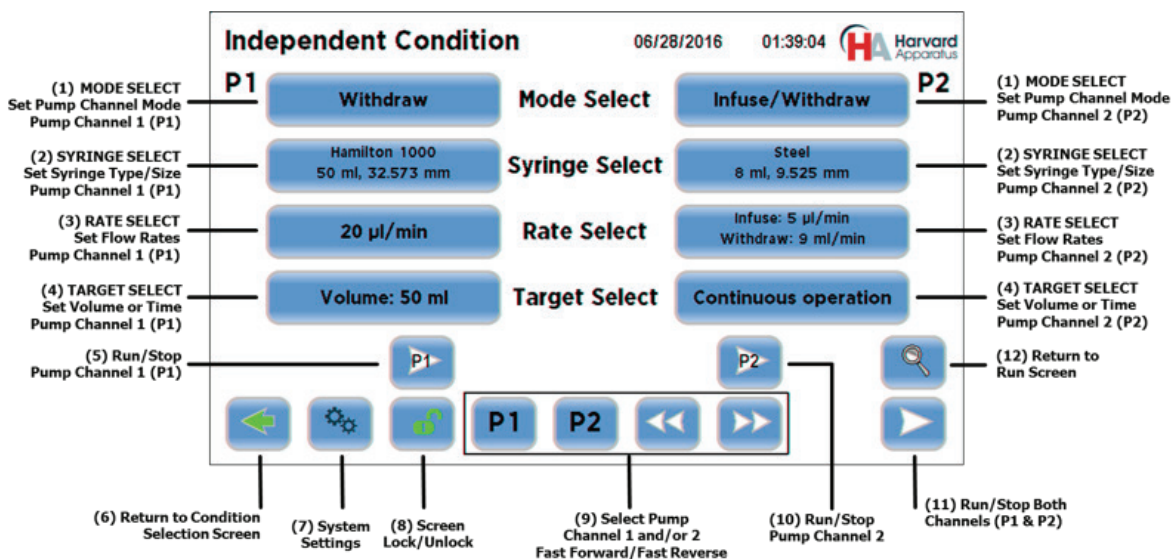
Independent Condition 06/28/2016 01:39:04 HA Harvard Apparatus

(1) MODE SELECT
Set Pump Channel Mode
Pump Channel 1 (P1)

P1

Withdraw

Mode Select

Infuse/Withdraw

P2

(1) MODE SELECT
Set Pump Channel Mode
Pump Channel 2 (P2)

(2) SYRINGE SELECT
Set Syringe Type/Size
Pump Channel 1 (P1)

Hamilton 1000
50 ml, 32.573 mm

Syringe Select

Steel
8 ml, 9.525 mm

(2) SYRINGE SELECT
Set Syringe Type/Size
Pump Channel 2 (P2)

(3) RATE SELECT
Set Flow Rates
Pump Channel 1 (P1)

20 µl/min

Rate Select

Infuse: 5 µl/min
Withdraw: 9 ml/min

(3) RATE SELECT
Set Flow Rates
Pump Channel 2 (P2)

(4) TARGET SELECT
Set Volume or Time
Pump Channel 1 (P1)

Volume: 50 ml

Target Select

Continuous operation

(4) TARGET SELECT
Set Volume or Time
Pump Channel 2 (P2)

(5) Run/Stop
Pump Channel 1 (P1)

P1

P2

(12) Return to
Run Screen

P1 P2

(6) Return to Condition
Selection Screen

(7) System
Settings

(8) Screen
Lock/Unlock

(9) Select Pump
Channel 1 and/or 2
Fast Forward/Fast Reverse

(10) Run/Stop
Pump Channel 2

(11) Run/Stop Both
Channels (P1 & P2)